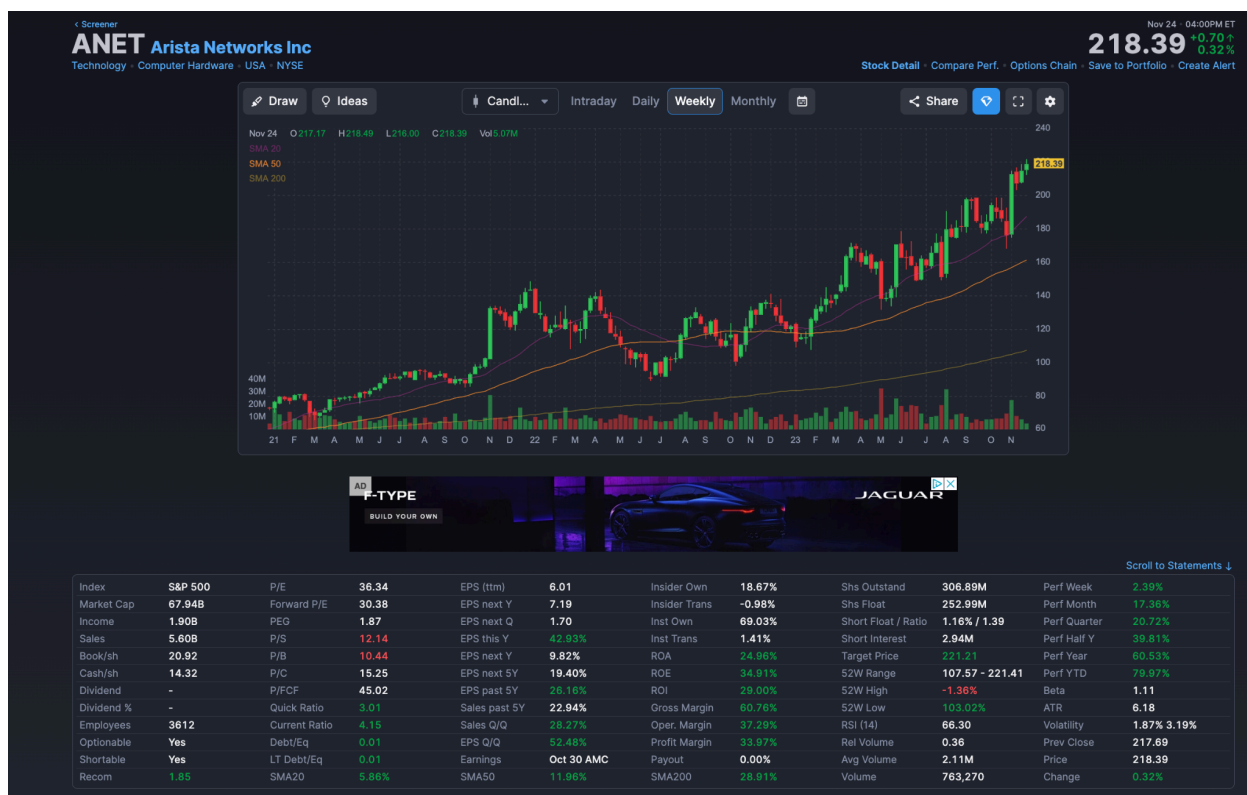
‹ Screener

ANET Arista Networks Inc

Technology • Computer Hardware • USA • NYSE

Nov 24 • 04:00PM ET

218.39 +0.70 ↑ 0.32 %

Stock Detail • Compare Perf. • Options Chain • Save to Portfolio • Create Alert

Draw Ideas Candl... Intraday Daily Weekly Monthly Share

Nov 24 O217.17 H218.49 L216.00 C218.39 Vol5.07M

SMA 20
SMA 50
SMA 200

218.39

240 200 180 160 140 120 100 80 60

40M 30M 20M 10M

21 F M A M J J A S O N D 22 F M A M J J A S O N D 23 F M A M J J A S O N

AD F-TYPE BUILD YOUR OWN JAGUAR

Scroll to Statements ↓

| Index | S&P 500 | P/E | 36.34 | EPS (ttm) | 6.01 | Insider Own | 18.67% | Shs Outstand | 306.89M | Perf Week | 2.39% |
|---|---|---|---|---|---|---|---|---|---|---|---|
| Market Cap | 67.94B | Forward P/E | 30.38 | EPS next Y | 7.19 | Insider Trans | -0.98% | Shs Float | 252.99M | Perf Month | 17.36% |
| Income | 1.90B | PEG | 1.87 | EPS next Q | 1.70 | Inst Own | 69.03% | Short Float / Ratio | 1.16% / 1.39 | Perf Quarter | 20.72% |
| Sales | 5.60B | P/S | 12.14 | EPS this Y | 42.93% | Inst Trans | 1.41% | Short Interest | 2.94M | Perf Half Y | 39.81% |
| Book/sh | 20.92 | P/B | 10.44 | EPS next Y | 9.82% | ROA | 24.96% | Target Price | 221.21 | Perf Year | 60.53% |
| Cash/sh | 14.32 | P/C | 15.25 | EPS next 5Y | 19.40% | ROE | 34.91% | 52W Range | 107.57 - 221.41 | Perf YTD | 79.97% |
| Dividend | - | P/FCF | 45.02 | EPS past 5Y | 26.16% | ROI | 29.00% | 52W High | -1.36% | Beta | 1.11 |
| Dividend % | - | Quick Ratio | 3.01 | Sales past 5Y | 22.94% | Gross Margin | 60.76% | 52W Low | 103.02% | ATR | 6.18 |
| Employees | 3612 | Current Ratio | 4.15 | Sales Q/Q | 28.27% | Oper. Margin | 37.29% | RSI (14) | 66.30 | Volatility | 1.87% 3.19% |
| Optionable | Yes | Debt/Eq | 0.01 | EPS Q/Q | 52.48% | Profit Margin | 33.97% | Rel Volume | 0.36 | Prev Close | 217.69 |
| Shortable | Yes | LT Debt/Eq | 0.01 | Earnings | Oct 30 AMC | Payout | 0.00% | Avg Volume | 2.11M | Price | 218.39 |
| Recom | 1.85 | SMA20 | 5.86% | SMA50 | 11.96% | SMA200 | 28.91% | Volume | 763,270 | Change | 0.32% |